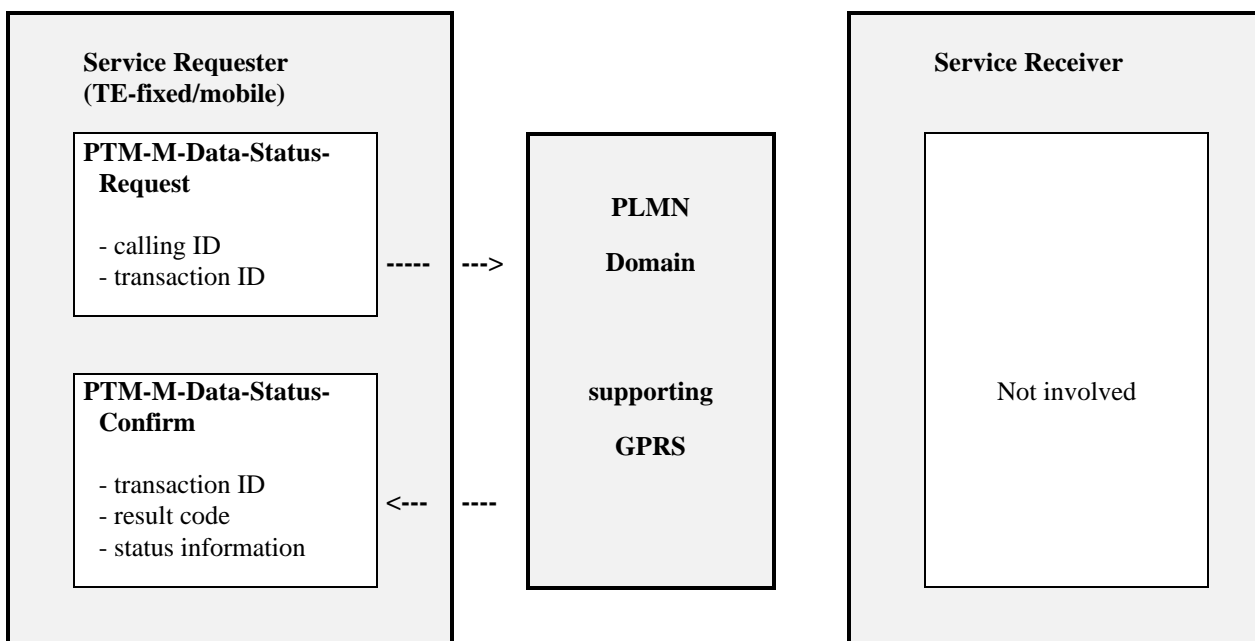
Service Requester (TE-fixed/mobile)

PTM-M-Data-Status-Request

- calling ID
- transaction ID

----- --->

PTM-M-Data-Status-Confirm

- transaction ID
- result code
- status information

<--- ----

PLMN

Domain

supporting

GPRS

Service Receiver

Not involved